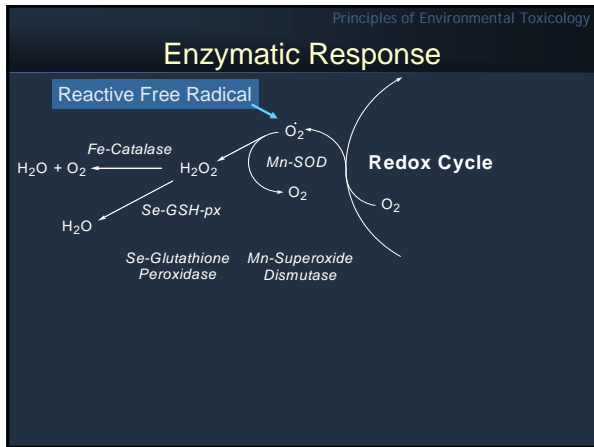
Principles of Environmental Toxicology

Enzymatic Response

Reactive Free Radical

$\dot{O}_2^-$

Fe-Catalase

$H_2O + O_2$

$H_2O_2$

Mn-SOD

$O_2$

Redox Cycle

$O_2$

Se-GSH-px

$H_2O$

Se-Glutathione Peroxidase

Mn-Superoxide Dismutase